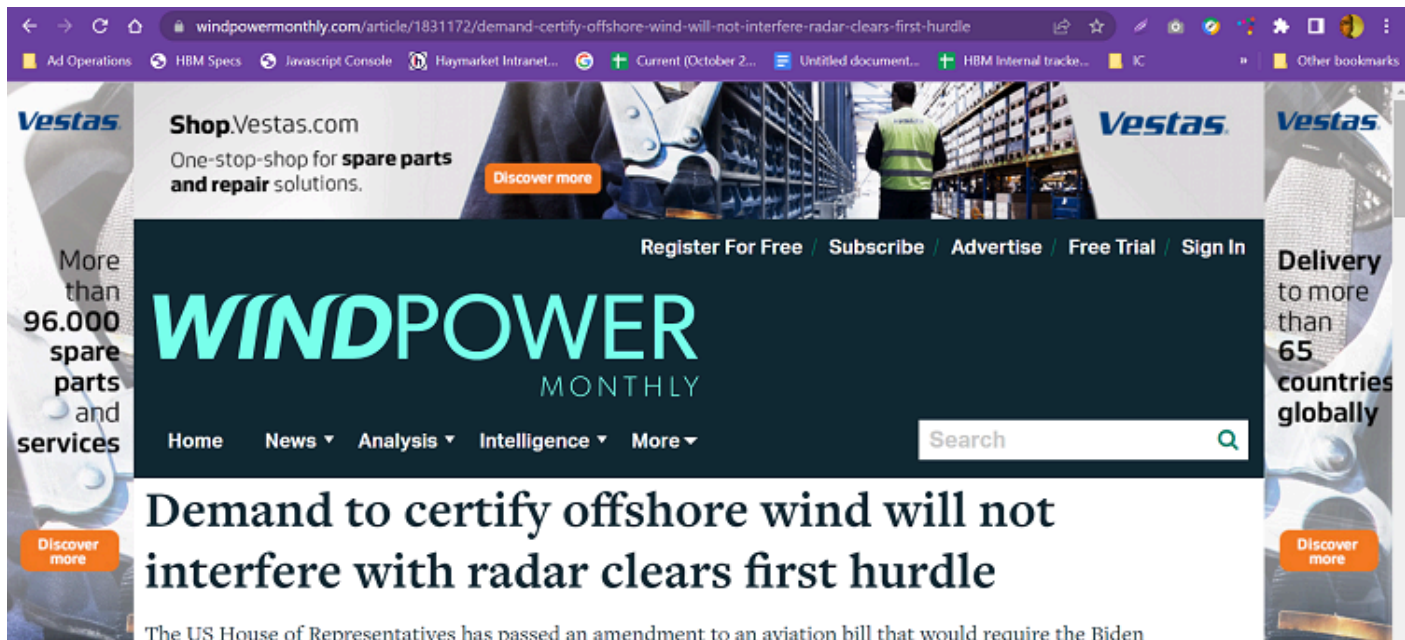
windpowermonthly.com/article/1831172/demand-certify-offshore-wind-will-not-interfere-radar-clears-first-hurdle

Ad Operations HBM Specs Javascript Console Haymarket Intranet... Current (October 2... Untitled document... HBM Internal tracke... IC » Other bookmarks

Vestas

More than 96.000 spare parts and services

Discover more

Shop.Vestas.com
One-stop-shop for spare parts and repair solutions.

Discover more

Vestas

Vestas

Delivery to more than 65 countries globally

Discover more

Register For Free / Subscribe / Advertise / Free Trial / Sign In

WINDPOWER MONTHLY

Home News Analysis Intelligence More

Search

Demand to certify offshore wind will not interfere with radar clears first hurdle

The US House of Representatives has passed an amendment to an aviation bill that would require the Biden